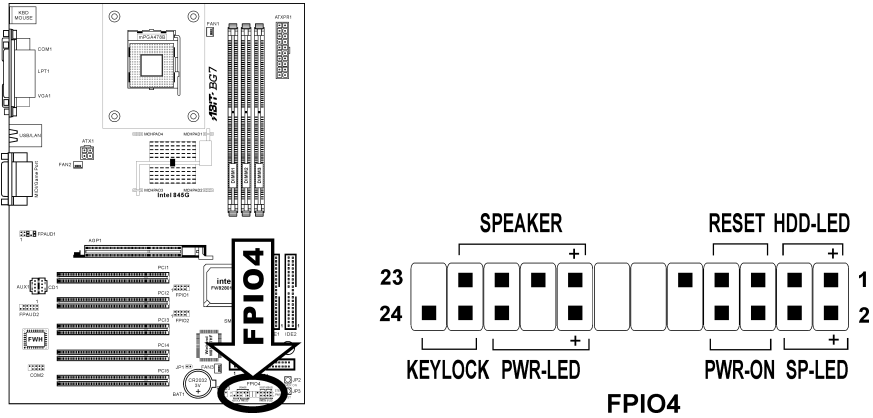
KBD MOUSE
COM1
LPT1
VGA1
USB/LAN
ATX1
FAN2
MIDI/Game Port
FPAUD1
AGP1
PCI1
AUX CD1
FPAUD2
FPIO1
PCI2
FPIO2
PCI3
FWH
PCI4
COM2
PCI5
JP1
BAT1
CR2032 3V
FPIO4
FAN1
ATXPE1
ABIT BG7
Intel 845G
IDE2
IDE1
FPIO4

SPEAKER
RESET
HDD-LED
+
+
+
+
23
24
1
2
KEYLOCK
PWR-LED
PWR-ON
SP-LED
FPIO4